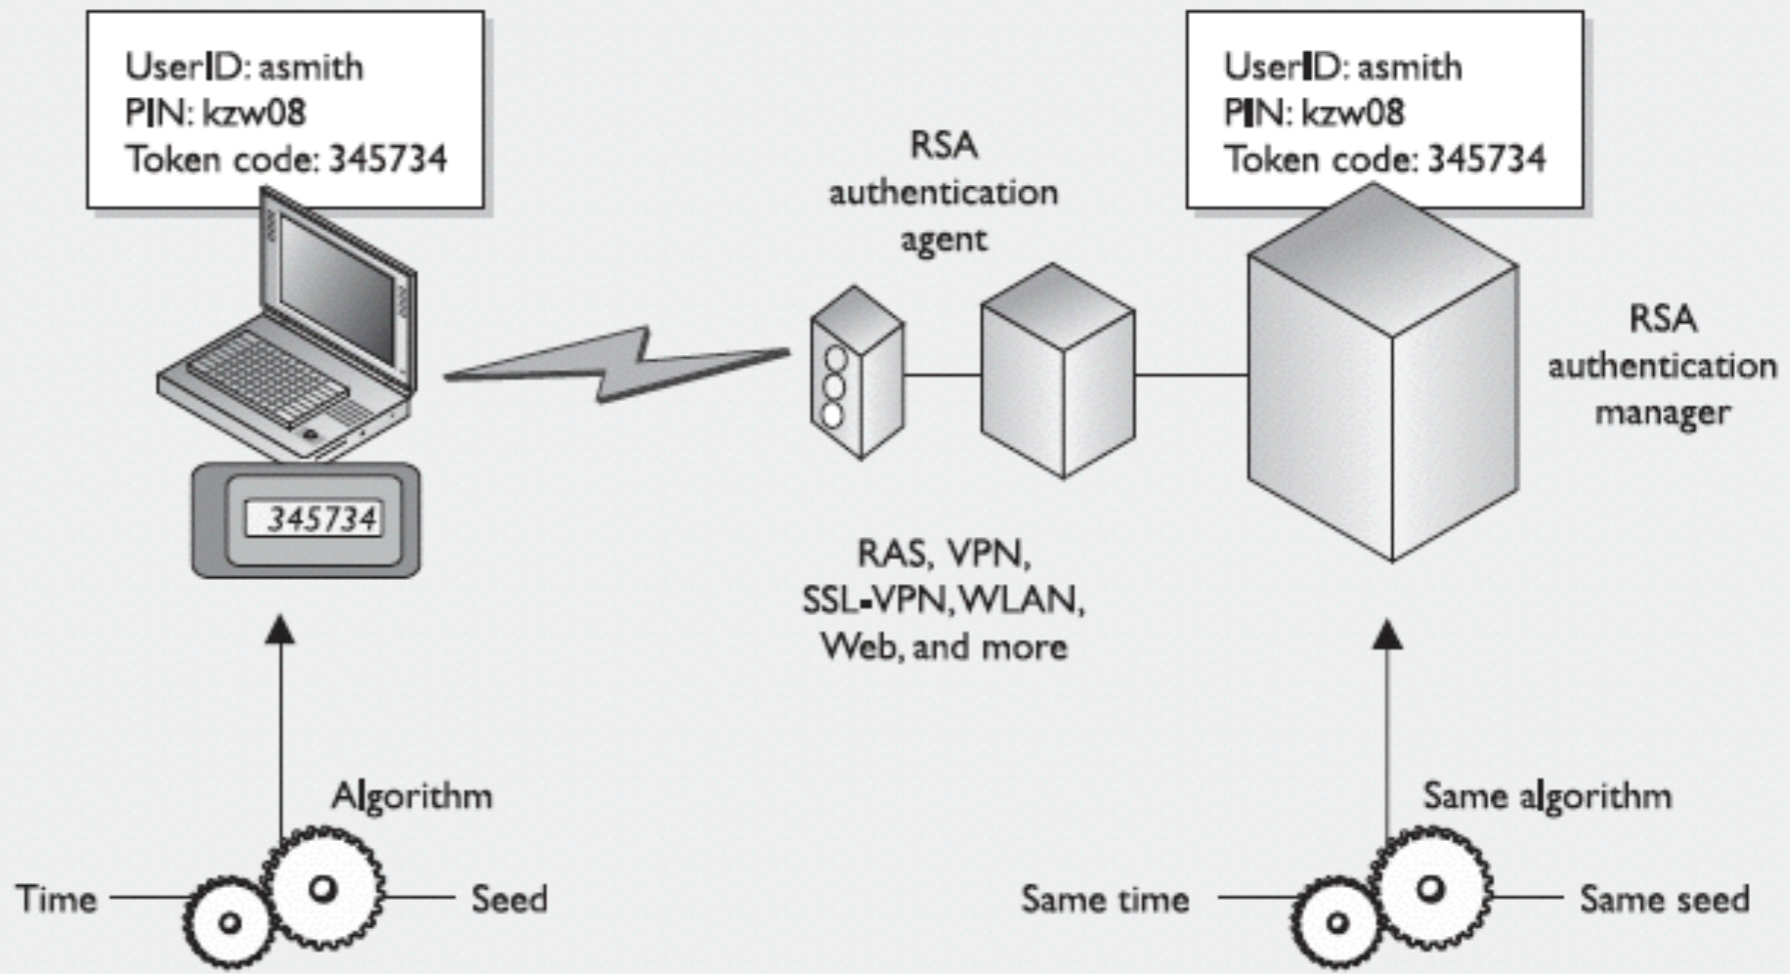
UserID: asmith
PIN: kzw08
Token code: 345734

345734

RSA authentication agent

RAS, VPN, SSL-VPN, WLAN, Web, and more

UserID: asmith
PIN: kzw08
Token code: 345734

RSA authentication manager

Algorithm

Time

Seed

Same algorithm

Same time

Same seed